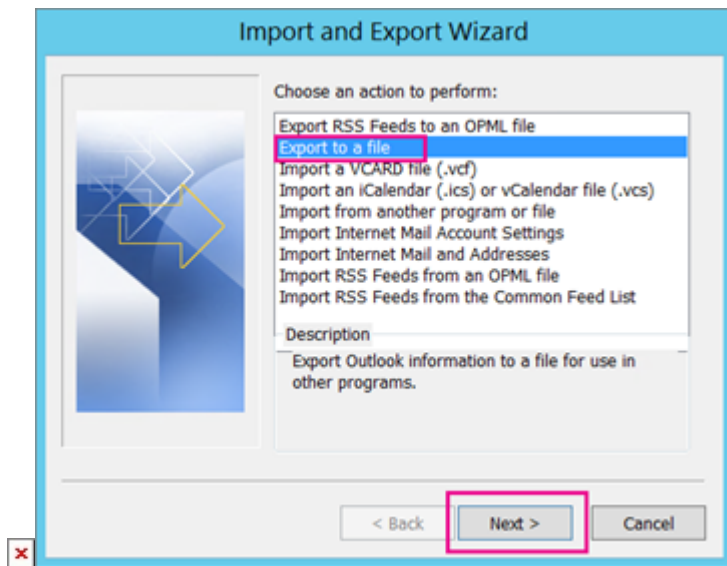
Import and Export Wizard

Choose an action to perform:

Export RSS Feeds to an OPML file
Export to a file
Import a VCARD file (.vcf)
Import an iCalendar (.ics) or vCalendar file (.vcs)
Import from another program or file
Import Internet Mail Account Settings
Import Internet Mail and Addresses
Import RSS Feeds from an OPML file
Import RSS Feeds from the Common Feed List

Description
Export Outlook information to a file for use in other programs.

< Back
Next >
Cancel